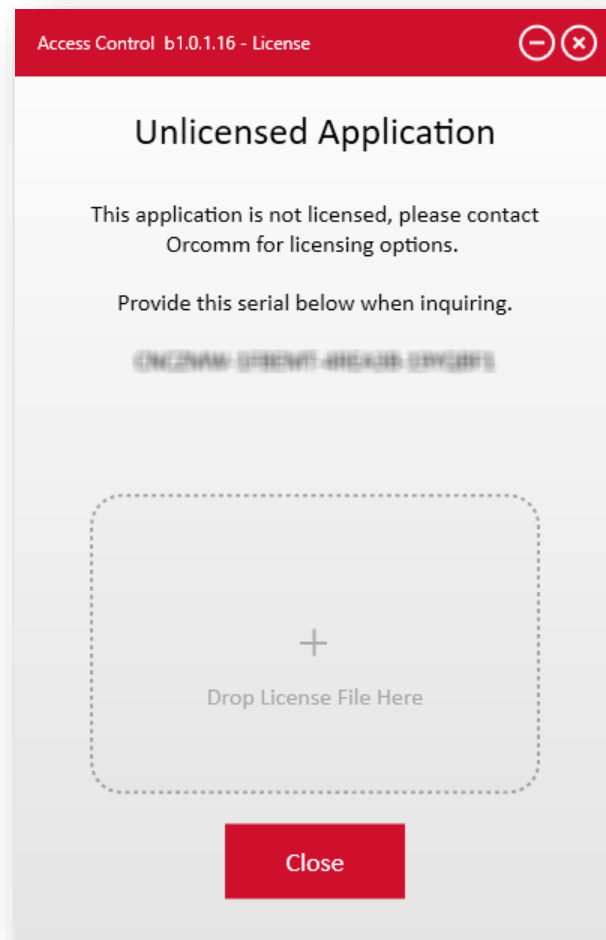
Access Control b1.0.1.16 - License

Unlicensed Application

This application is not licensed, please contact Orcomm for licensing options.

Provide this serial below when inquiring.

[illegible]

+
Drop License File Here

Close